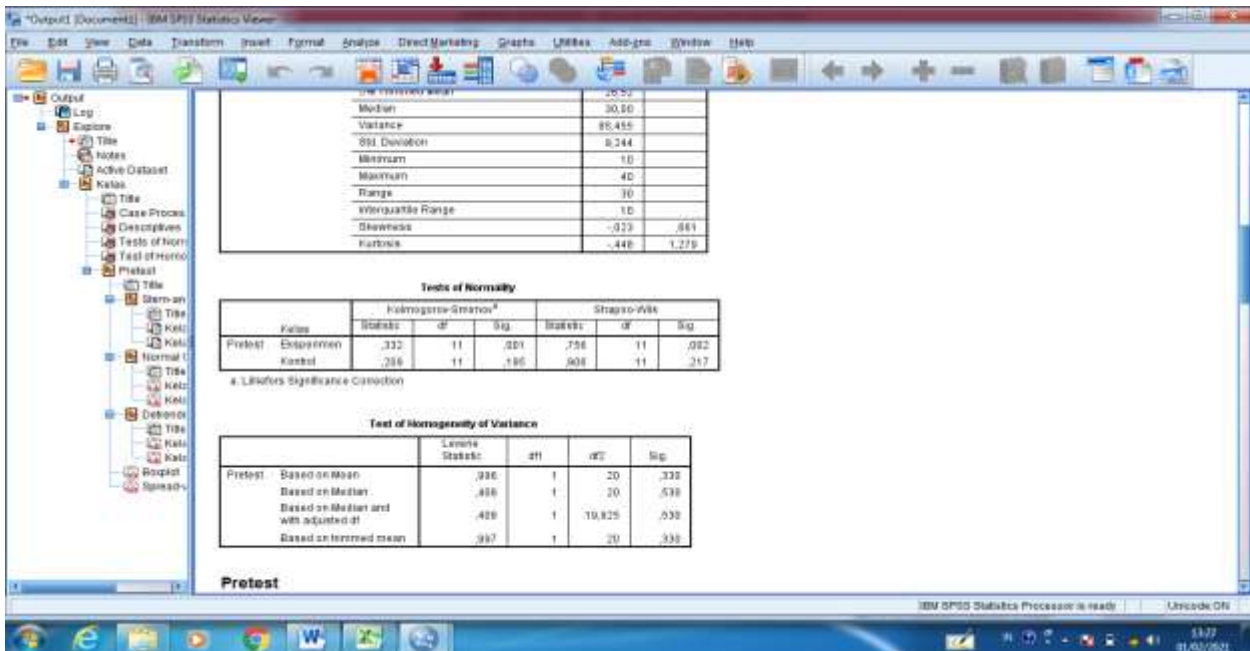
*Output1 [Document1] - IBM SPSS Statistics Viewer

File Edit View Data Transform Insert Format Analyze Direct Marketing Graphs Utilities Add-ons Window Help

Output
Log
Explore
Title
Notes
Active Dataset
Kelas
Title
Case Proces
Descriptives
Tests of Norm
Test of Homo
Pretest
Title
Stem-an
Title
Kelas
Kelas
Normal
Title
Kelas
Kelas
Detrend
Title
Kelas
Kelas
Boxplot
Spread-v

| | | |
|---|---|---|
| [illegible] | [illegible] | |
| Median | 30,00 | |
| Variance | 85,455 | |
| Std. Deviation | 9,244 | |
| Minimum | 10 | |
| Maximum | 40 | |
| Range | 30 | |
| Interquartile Range | 10 | |
| Skewness | -,023 | ,661 |
| Kurtosis | -,446 | 1,279 |

Tests of Normality

| | Kelas | Kolmogorov-Smirnov$^a$ Statistic | df | Sig. | Shapiro-Wilk Statistic | df | Sig. |
|---|---|---|---|---|---|---|---|
| Pretest | Eksperimen | ,332 | 11 | ,001 | ,756 | 11 | ,002 |
| | Kontrol | ,209 | 11 | ,195 | ,909 | 11 | ,217 |

a. Lilliefors Significance Correction

Test of Homogeneity of Variance

| | | Levene Statistic | df1 | df2 | Sig. |
|---|---|---|---|---|---|
| Pretest | Based on Mean | ,996 | 1 | 20 | ,330 |
| | Based on Median | ,408 | 1 | 20 | ,530 |
| | Based on Median and with adjusted df | ,408 | 1 | 19,825 | ,530 |
| | Based on trimmed mean | ,997 | 1 | 20 | ,330 |

Pretest

IBM SPSS Statistics Processor is ready
Unicode:ON

13:27
01/02/2021